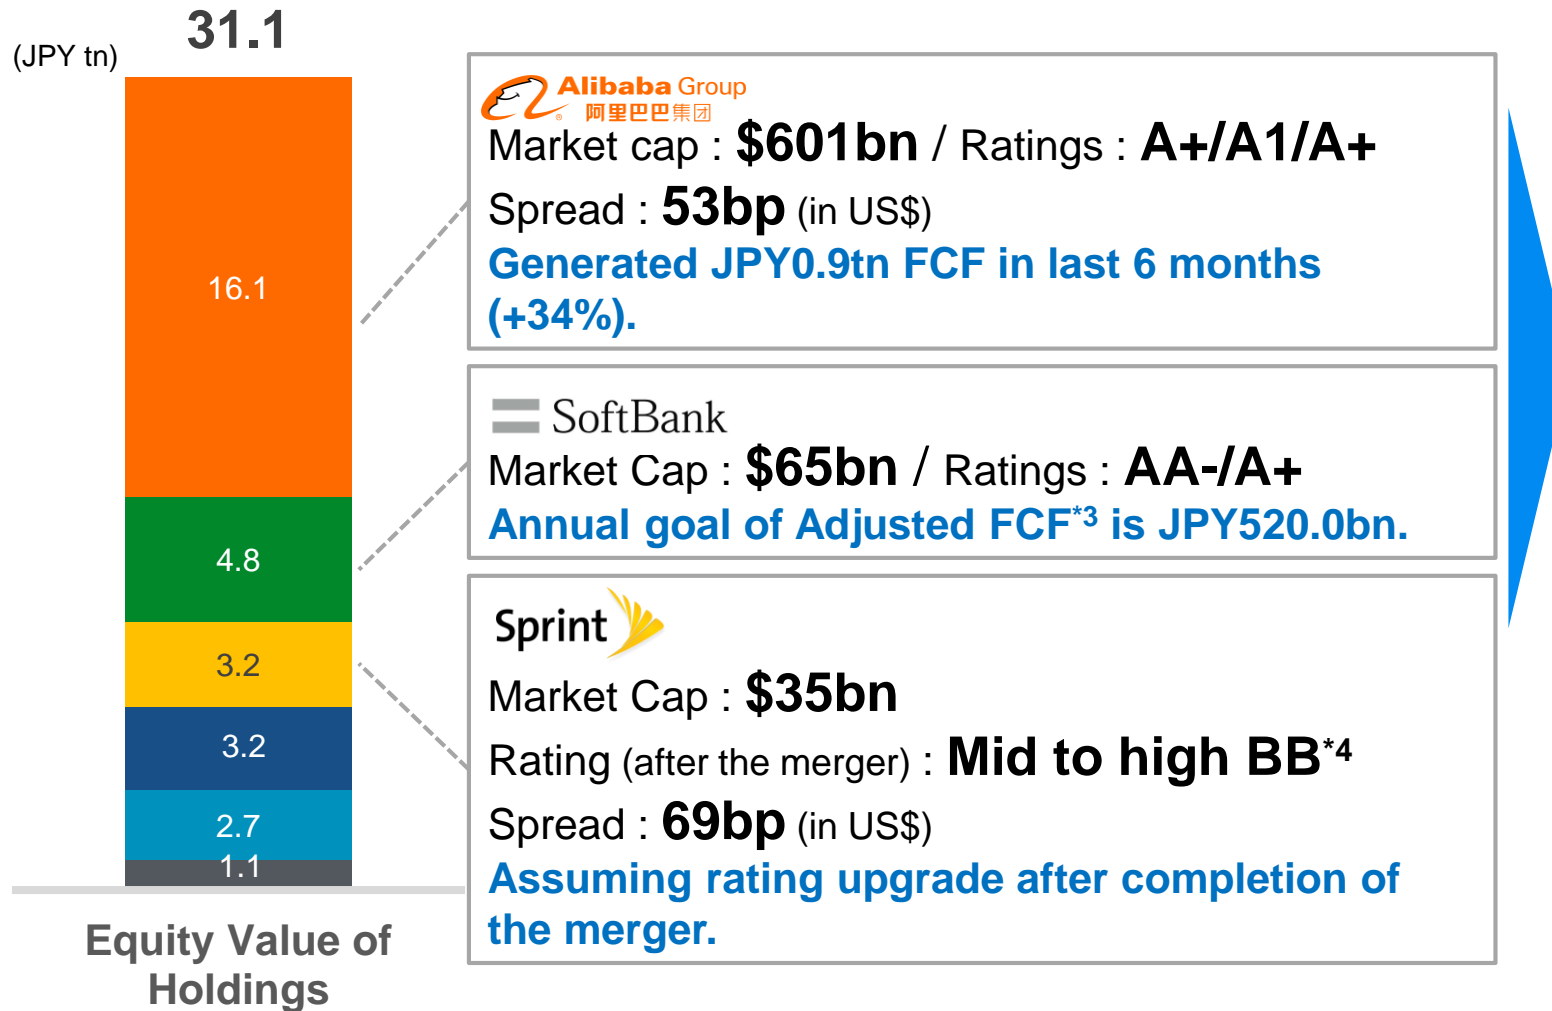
(JPY tn)

31.1

16.1

4.8

3.2

3.2

2.7

1.1

Equity Value of Holdings

Alibaba Group
阿里巴巴集团

Market cap : $601bn / Ratings : A+/A1/A+

Spread : 53bp (in US$)

Generated JPY0.9tn FCF in last 6 months (+34%).

SoftBank

Market Cap : $65bn / Ratings : AA-/A+

Annual goal of Adjusted FCF$^{*3}$ is JPY520.0bn.

Sprint

Market Cap : $35bn

Rating (after the merger) : Mid to high BB$^{*4}$

Spread : 69bp (in US$)

Assuming rating upgrade after completion of the merger.